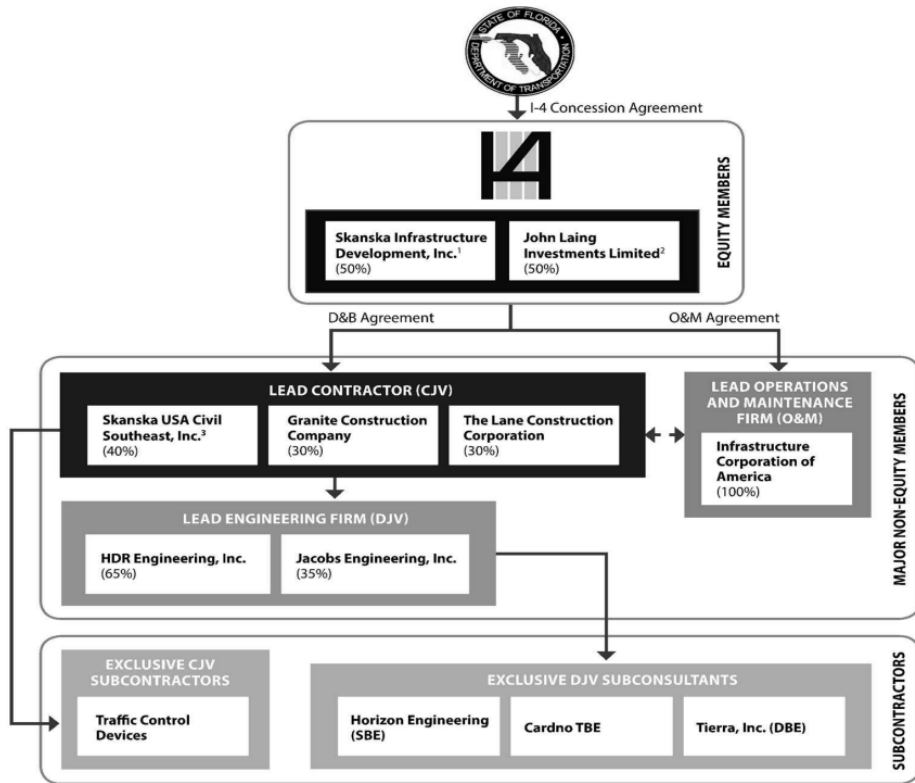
STATE OF FLORIDA
DEPARTMENT OF TRANSPORTATION

I-4 Concession Agreement

I4

EQUITY MEMBERS

Skanska Infrastructure Development, Inc.$^1$ (50%)

John Laing Investments Limited$^2$ (50%)

D&B Agreement

O&M Agreement

LEAD CONTRACTOR (CJV)

Skanska USA Civil Southeast, Inc.$^3$ (40%)

Granite Construction Company (30%)

The Lane Construction Corporation (30%)

LEAD OPERATIONS AND MAINTENANCE FIRM (O&M)

Infrastructure Corporation of America (100%)

LEAD ENGINEERING FIRM (DJV)

HDR Engineering, Inc. (65%)

Jacobs Engineering, Inc. (35%)

MAJOR NON-EQUITY MEMBERS

EXCLUSIVE CJV SUBCONTRACTORS

Traffic Control Devices

EXCLUSIVE DJV SUBCONSULTANTS

Horizon Engineering (SBE)

Cardno TBE

Tierra, Inc. (DBE)

SUBCONTRACTORS